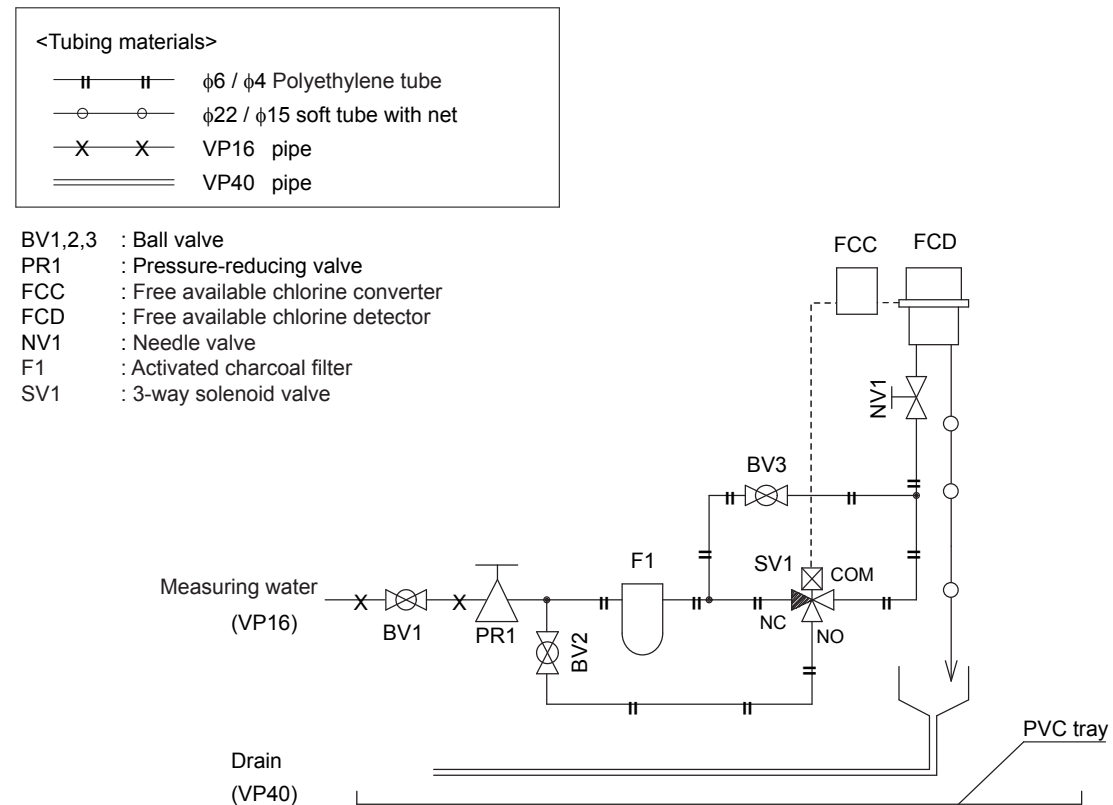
<Tubing materials>

$\phi$6 / $\phi$4 Polyethylene tube
$\phi$22 / $\phi$15 soft tube with net
VP16 pipe
VP40 pipe

BV1,2,3 : Ball valve
PR1 : Pressure-reducing valve
FCC : Free available chlorine converter
FCD : Free available chlorine detector
NV1 : Needle valve
F1 : Activated charcoal filter
SV1 : 3-way solenoid valve

FCC
FCD
NV1
BV3
F1
SV1
COM
NC
NO
Measuring water
(VP16)
BV1
PR1
BV2
Drain
(VP40)
PVC tray